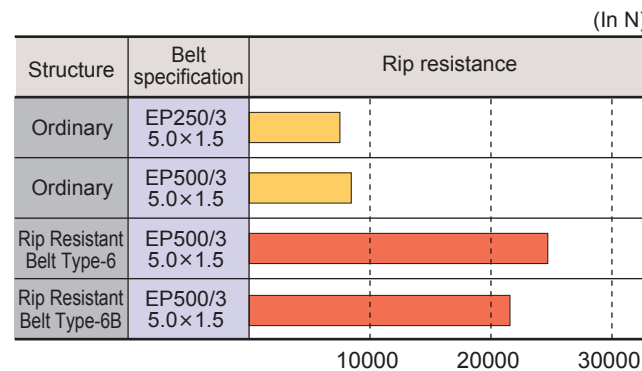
(In N

| Structure | Belt specification | Rip resistance |
|---|---|---|
| Ordinary | EP250/3 5.0×1.5 | |
| Ordinary | EP500/3 5.0×1.5 | |
| Rip Resistant Belt Type-6 | EP500/3 5.0×1.5 | |
| Rip Resistant Belt Type-6B | EP500/3 5.0×1.5 | |

10000 20000 30000